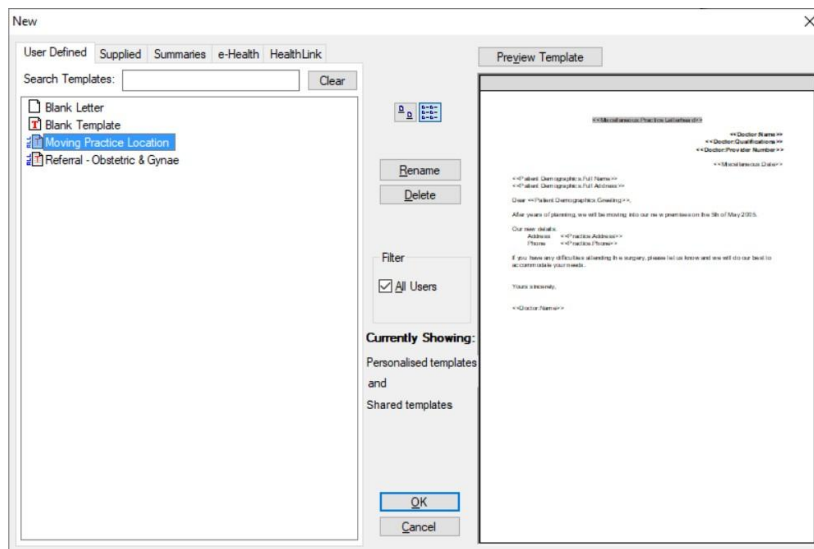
New

User Defined | Supplied | Summaries | e-Health | HealthLink

Search Templates: Clear

Blank Letter
Blank Template
Moving Practice Location
Referral - Obstetric & Gynae

Rename
Delete

Filter
All Users

Currently Showing:
Personalised templates
and
Shared templates

OK
Cancel

Preview Template

<<Miscellaneous.Practice Letterhead>>

<<Doctor.Name>>
<<Doctor.Qualifications>>
<<Doctor.Provider Number>>

<<Miscellaneous.Date>>

<<Patient Demographics.Full Name>>
<<Patient Demographics.Full Address>>

Dear <<Patient Demographics.Greeting>>,

After years of planning, we will be moving into our new premises on the 5th of May 2005.

Our new details:
Address <<Practice.Address>>
Phone <<Practice.Phone>>

If you have any difficulties attending the surgery, please let us know and we will do our best to accommodate your needs.

Yours sincerely,

<<Doctor.Name>>